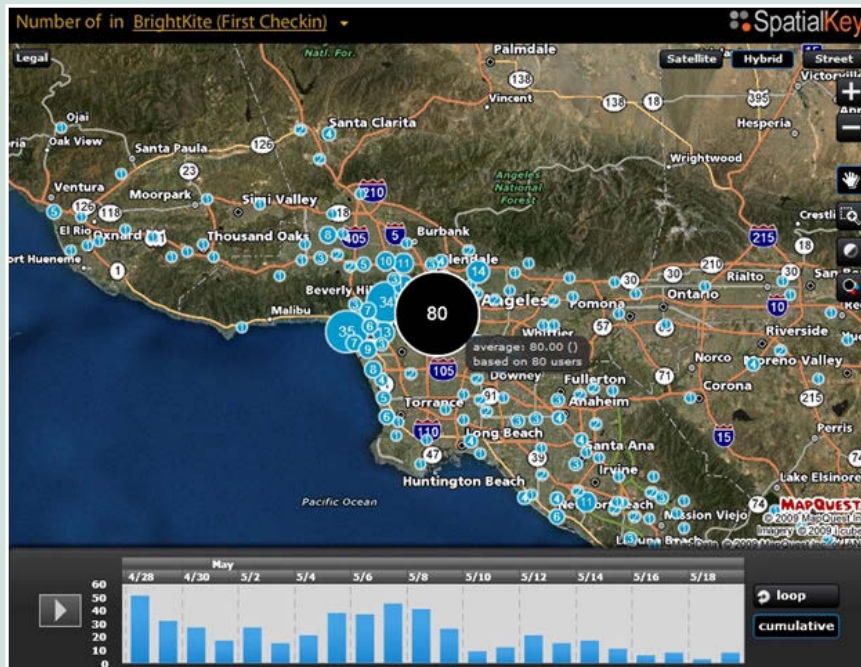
Number of in BrightKite (First Checkin)

SpatialKey

Legal

Satellite Hybrid Street

Natl. For.

Palmdale

138

Vincent

138 18

395

Victorville

Hesperia

Ojai

Oak View

Santa Clarita

Santa Paula

126

Wrightwood

Angeles National Forest

Ventura

23

Moorpark

Simi Valley

210

126

118

El Rio

Oxnard

Thousand Oaks

118

405

5

Burbank

215

Crestline

Port Hueneme

Glendale

210

18

30

Rialto

30

San B

Beverly Hills

Los Angeles

Pomona

Ontario

10

Malibu

80

Whittier

57

Riverside

average: 80.00 ()
based on 80 users

Norco

Moreno Valley

105

Downey

Fullerton

71

Corona

215

Torrance

91

Anaheim

110

Long Beach

Santa Ana

15

Perris

47

405

Irvine

Huntington Beach

Lake Elsinore

Pacific Ocean

Newport Beach

Mission Viejo

74

MAPQUEST

© 2009 MapQuest Inc

Imagery © 2009

Laguna Beach

May

4/28 4/30 5/2 5/4 5/6 5/8 5/10 5/12 5/14 5/16 5/18

60
50
40
30
20
10
0

loop

cumulative